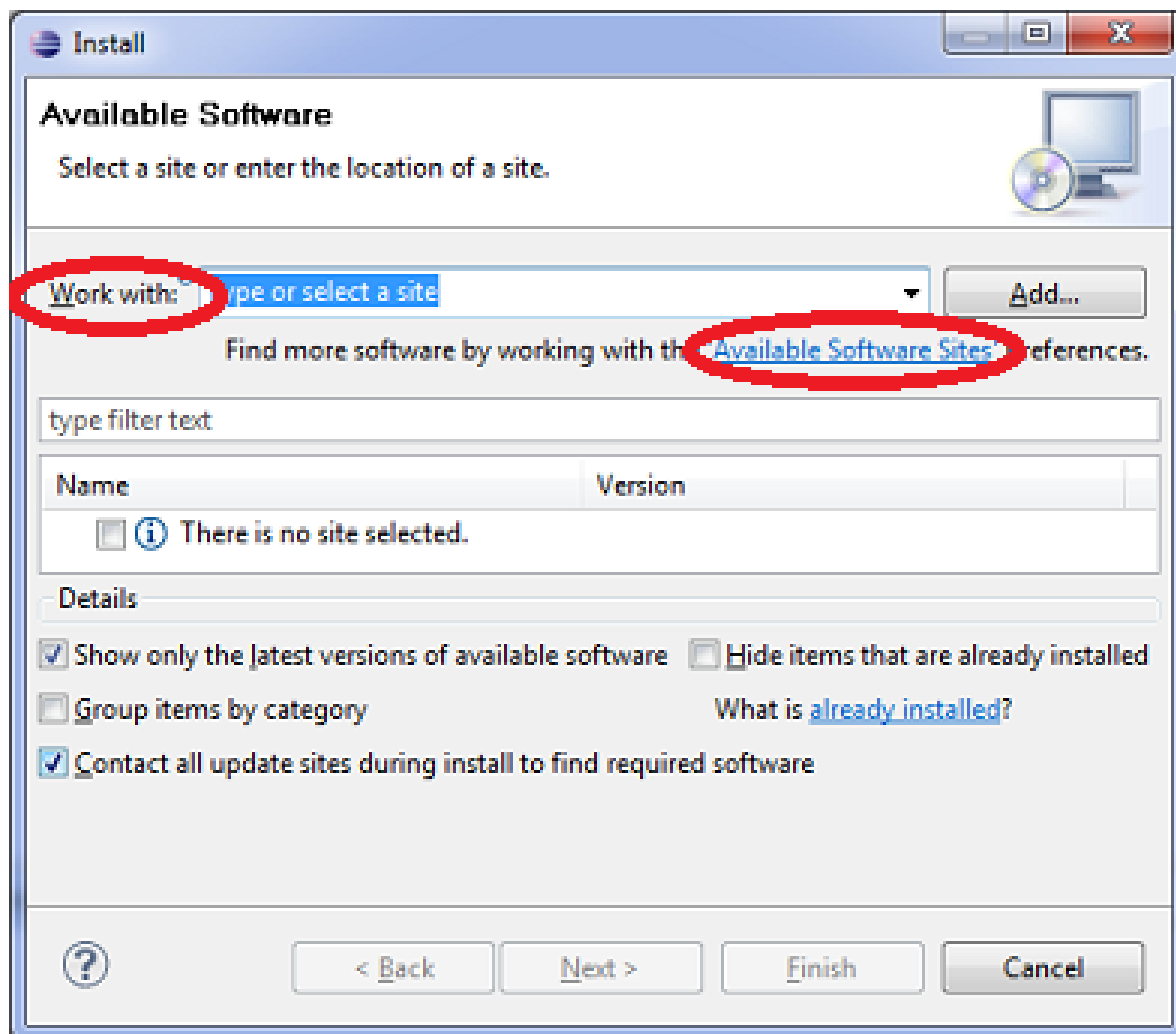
Install

Available Software

Select a site or enter the location of a site.

Work with: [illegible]ype or select a site

Add...

Find more software by working with th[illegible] Available Software Sites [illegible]eferences.

type filter text

| Name | Version |
|---|---|
| There is no site selected. | |

Details

Show only the latest versions of available software

Hide items that are already installed

Group items by category

What is already installed?

Contact all update sites during install to find required software

?

< Back

Next >

Finish

Cancel